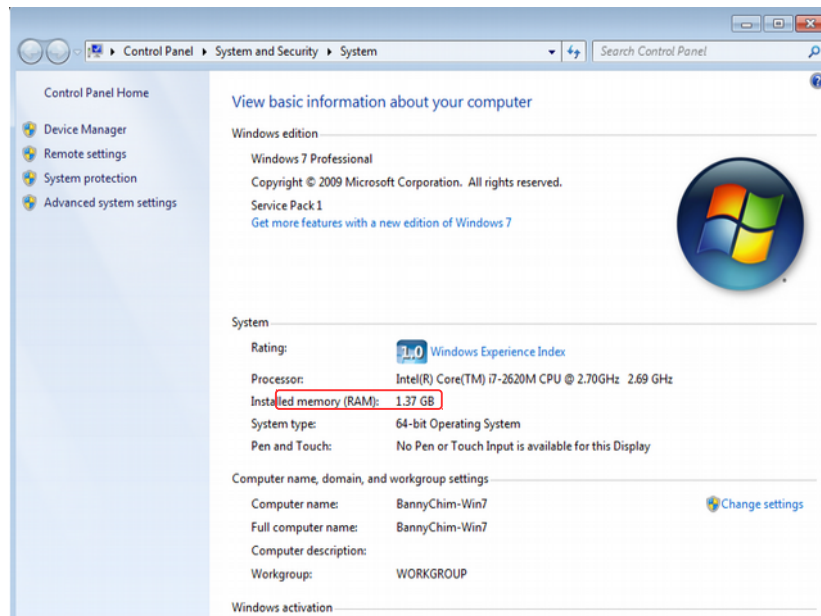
Control Panel ▸ System and Security ▸ System

Search Control Panel

Control Panel Home

Device Manager

Remote settings

System protection

Advanced system settings

View basic information about your computer

Windows edition

Windows 7 Professional

Copyright © 2009 Microsoft Corporation. All rights reserved.

Service Pack 1

Get more features with a new edition of Windows 7

System

| | |
|---|---|
| Rating: | 1.0 Windows Experience Index |
| Processor: | Intel(R) Core(TM) i7-2620M CPU @ 2.70GHz 2.69 GHz |
| Installed memory (RAM): | 1.37 GB |
| System type: | 64-bit Operating System |
| Pen and Touch: | No Pen or Touch Input is available for this Display |

Computer name, domain, and workgroup settings

| | |
|---|---|
| Computer name: | BannyChim-Win7 |
| Full computer name: | BannyChim-Win7 |
| Computer description: | |
| Workgroup: | WORKGROUP |

Change settings

Windows activation